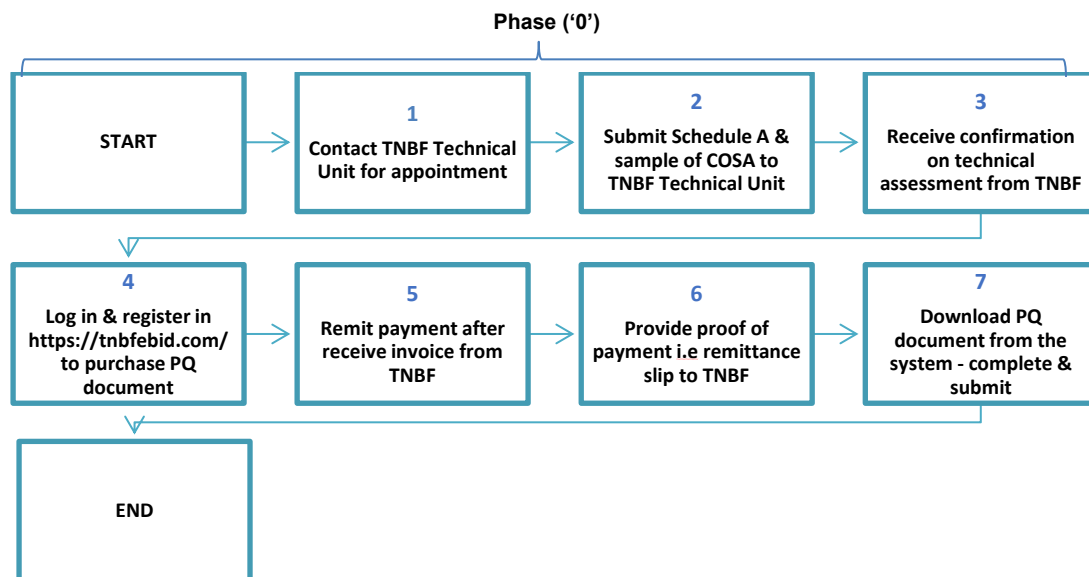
Phase ('0')

START

1
Contact TNBF Technical Unit for appointment

2
Submit Schedule A & sample of COSA to TNBF Technical Unit

3
Receive confirmation on technical assessment from TNBF

4
Log in & register in https://tnbfebid.com/ to purchase PQ document

5
Remit payment after receive invoice from TNBF

6
Provide proof of payment i.e remittance slip to TNBF

7
Download PQ document from the system - complete & submit

END